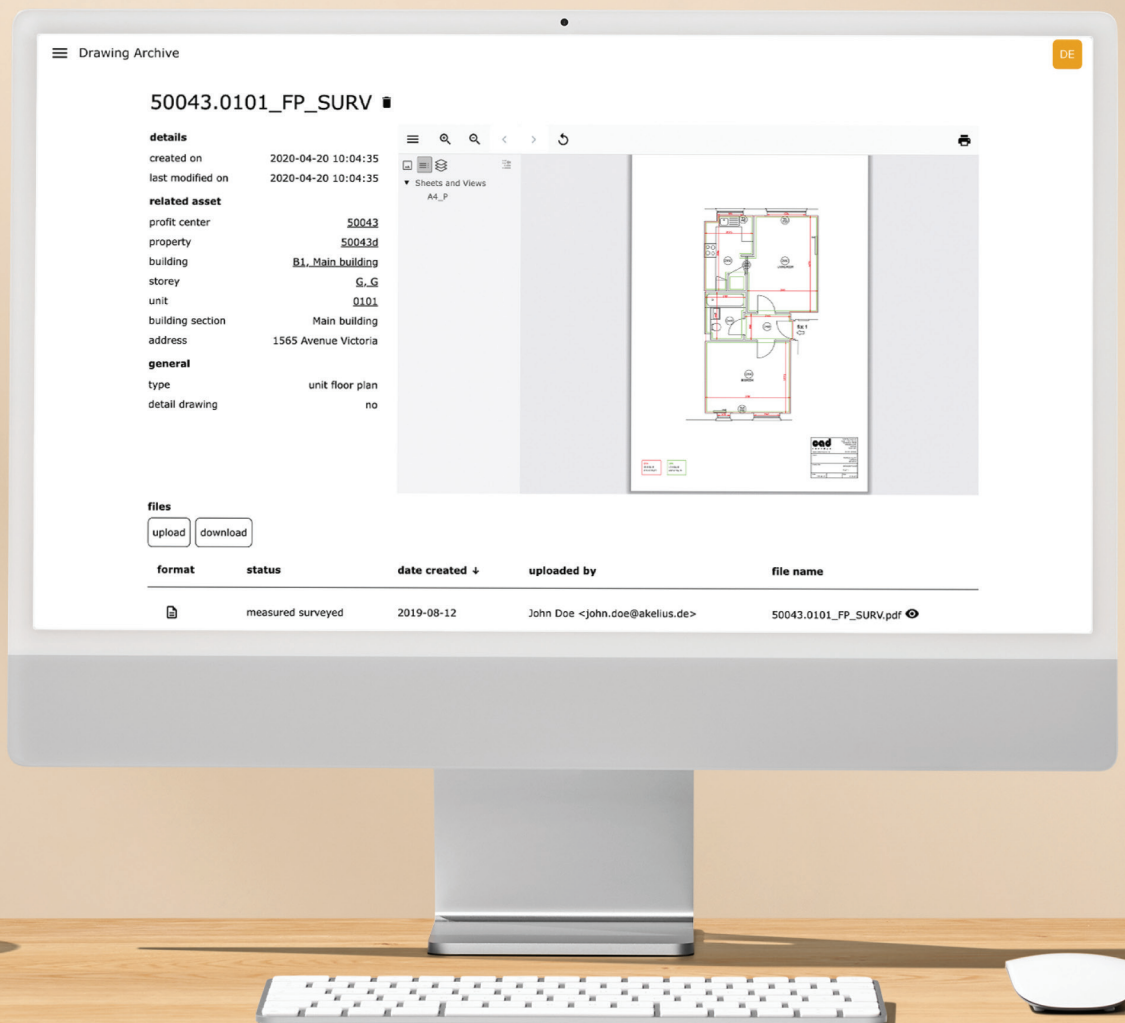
Drawing Archive

DE

50043.0101_FP_SURV

details
created on 2020-04-20 10:04:35
last modified on 2020-04-20 10:04:35

related asset
profit center 50043
property 50043d
building B1, Main building
storey G, G
unit 0101
building section Main building
address 1565 Avenue Victoria

general
type unit floor plan
detail drawing no

Sheets and Views
A4_P

files
upload download

| format | status | date created ↓ | uploaded by | file name |
|---|---|---|---|---|
| | measured surveyed | 2019-08-12 | John Doe <john.doe@akelius.de> | 50043.0101_FP_SURV.pdf |